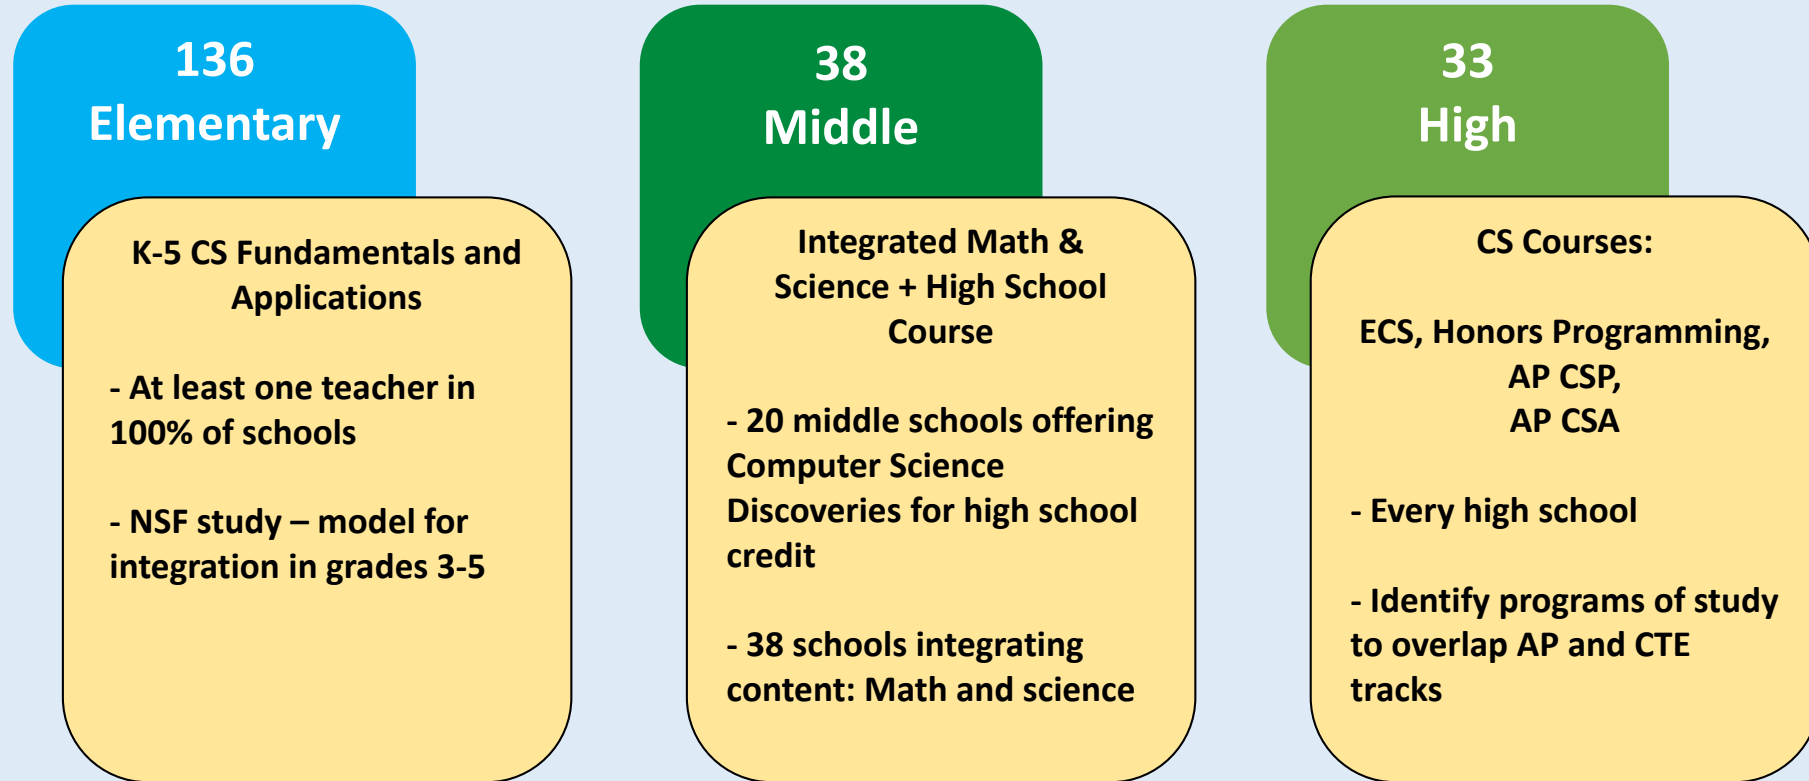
136
Elementary

K-5 CS Fundamentals and Applications

- At least one teacher in 100% of schools

- NSF study – model for integration in grades 3-5

38
Middle

Integrated Math & Science + High School Course

- 20 middle schools offering Computer Science Discoveries for high school credit

- 38 schools integrating content: Math and science

33
High

CS Courses:

ECS, Honors Programming, AP CSP, AP CSA

- Every high school

- Identify programs of study to overlap AP and CTE tracks